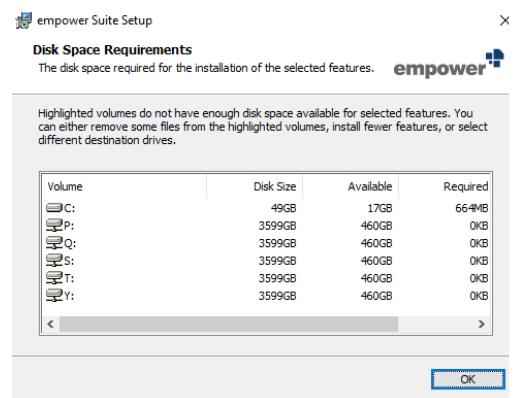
empower Suite Setup

×

Disk Space Requirements

The disk space required for the installation of the selected features.

empower

Highlighted volumes do not have enough disk space available for selected features. You can either remove some files from the highlighted volumes, install fewer features, or select different destination drives.

| Volume | Disk Size | Available | Required |
|---|---|---|---|
| C: | 49GB | 17GB | 664MB |
| P: | 3599GB | 460GB | 0KB |
| Q: | 3599GB | 460GB | 0KB |
| S: | 3599GB | 460GB | 0KB |
| T: | 3599GB | 460GB | 0KB |
| Y: | 3599GB | 460GB | 0KB |

OK